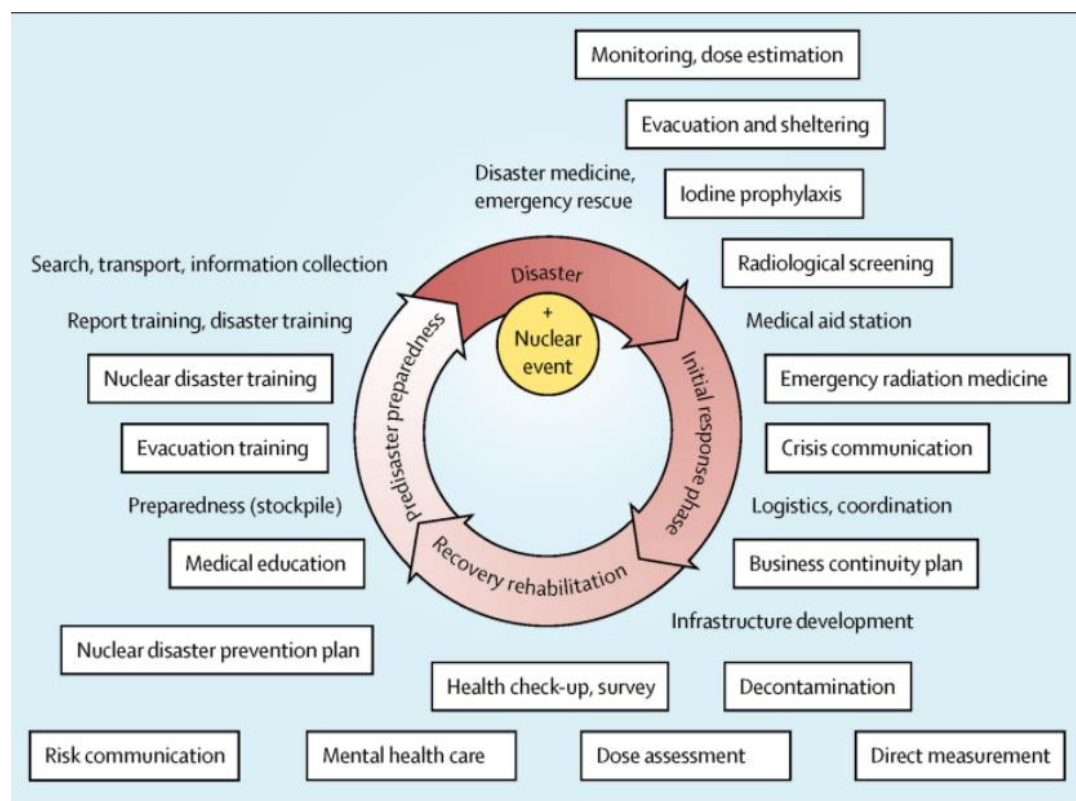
Monitoring, dose estimation

Evacuation and sheltering

Disaster medicine, emergency rescue

Iodine prophylaxis

Search, transport, information collection

Disaster

Radiological screening

+ Nuclear event

Report training, disaster training

Medical aid station

Nuclear disaster training

Emergency radiation medicine

Predisaster preparedness

Initial response phase

Evacuation training

Crisis communication

Preparedness (stockpile)

Logistics, coordination

Recovery rehabilitation

Medical education

Business continuity plan

Infrastructure development

Nuclear disaster prevention plan

Health check-up, survey

Decontamination

Risk communication

Mental health care

Dose assessment

Direct measurement